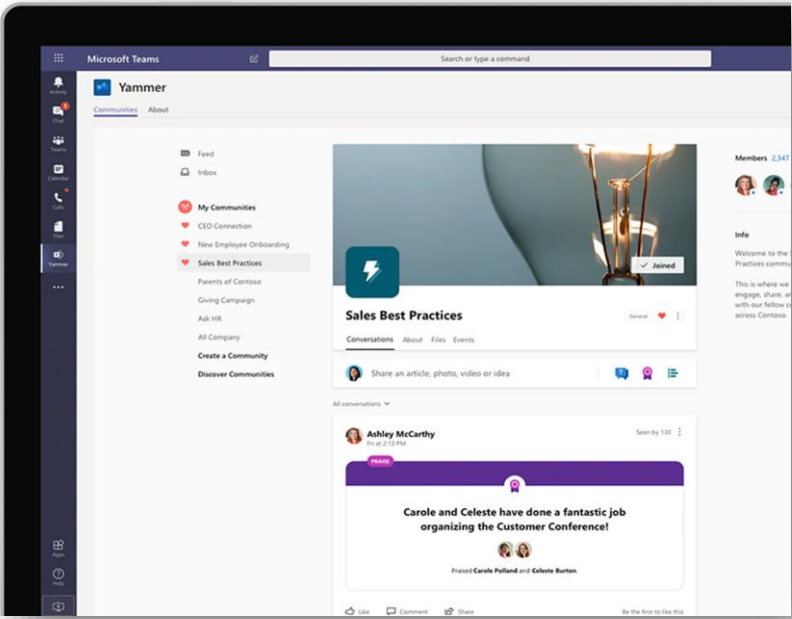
Microsoft Teams

Search or type a command

Activity

Chat

Teams

Calendar

Calls

Files

Yammer

...

Apps

Help

Yammer

Communities About

Feed

Inbox

My Communities

CEO Connection

New Employee Onboarding

Sales Best Practices

Parents of Contoso

Giving Campaign

Ask HR

All Company

Create a Community

Discover Communities

Joined

Sales Best Practices

General

Conversations About Files Events

Share an article, photo, video or idea

All conversations

Ashley McCarthy

Fri at 2:13 PM

Seen by 130

PRAISE

Carole and Celeste have done a fantastic job organizing the Customer Conference!

Praised Carole Polland and Celeste Burton

Like Comment Share

Be the first to like this

Members 2,347

Info

Welcome to the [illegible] Practices commu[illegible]

This is where we engage, share, an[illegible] with our fellow c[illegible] across Contoso.